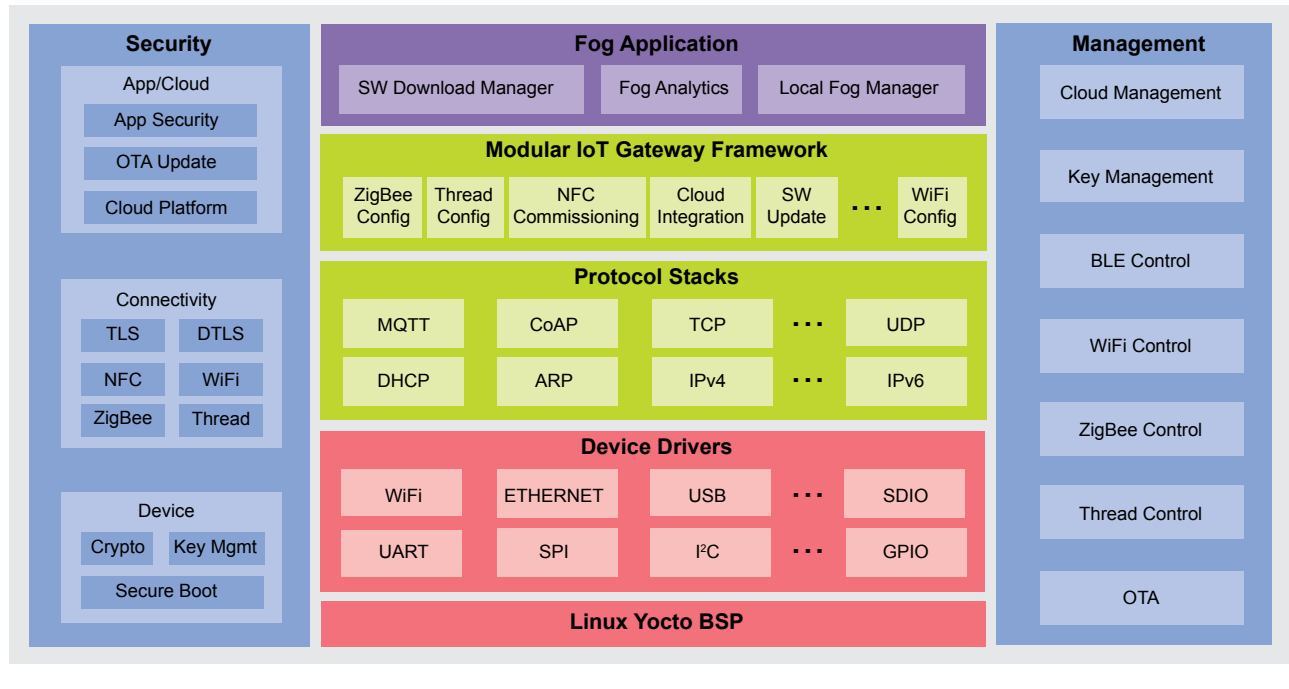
Security

App/Cloud

App Security

OTA Update

Cloud Platform

Connectivity

TLS

DTLS

NFC

WiFi

ZigBee

Thread

Device

Crypto

Key Mgmt

Secure Boot

Fog Application

SW Download Manager

Fog Analytics

Local Fog Manager

Modular IoT Gateway Framework

ZigBee Config

Thread Config

NFC Commissioning

Cloud Integration

SW Update

...

WiFi Config

Protocol Stacks

MQTT

CoAP

TCP

...

UDP

DHCP

ARP

IPv4

...

IPv6

Device Drivers

WiFi

ETHERNET

USB

...

SDIO

UART

SPI

I²C

...

GPIO

Linux Yocto BSP

Management

Cloud Management

Key Management

BLE Control

WiFi Control

ZigBee Control

Thread Control

OTA